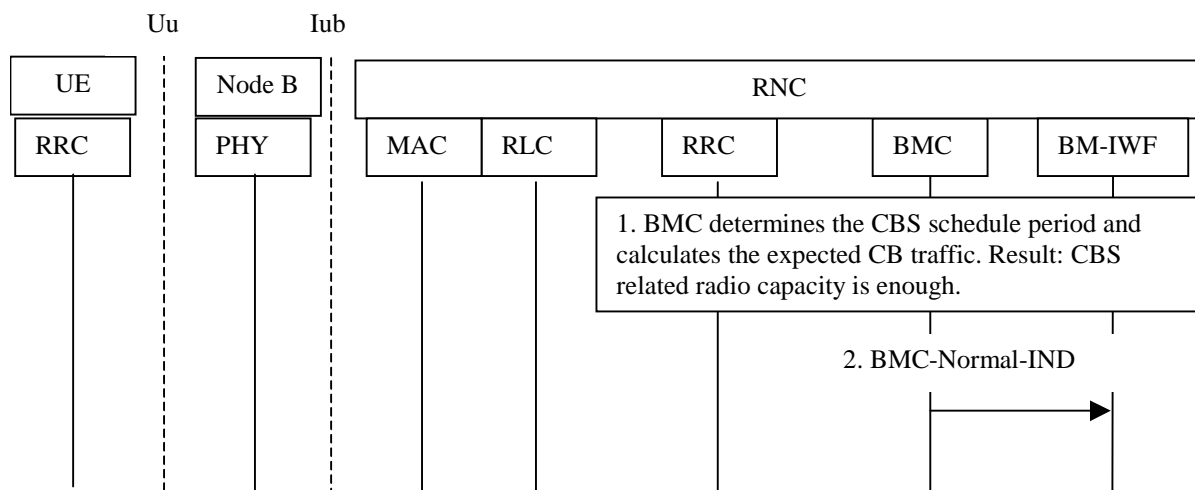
Uu

Iub

UE

Node B

RNC

RRC

PHY

MAC

RLC

RRC

BMC

BM-IWF

1. BMC determines the CBS schedule period and calculates the expected CB traffic. Result: CBS related radio capacity is enough.

2. BMC-Normal-IND